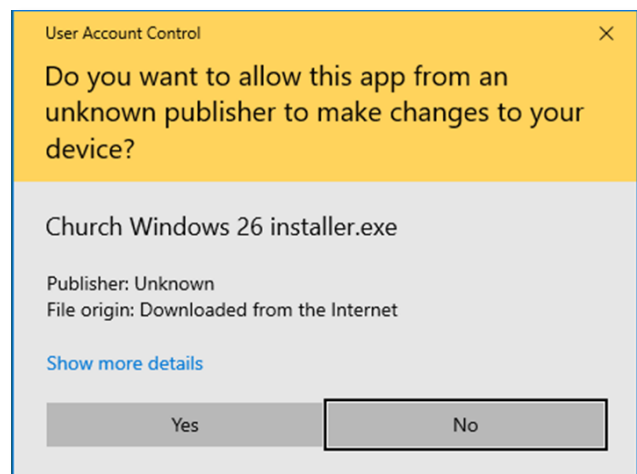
User Account Control

×

Do you want to allow this app from an unknown publisher to make changes to your device?

Church Windows 26 installer.exe

Publisher: Unknown
File origin: Downloaded from the Internet

Show more details

Yes

No